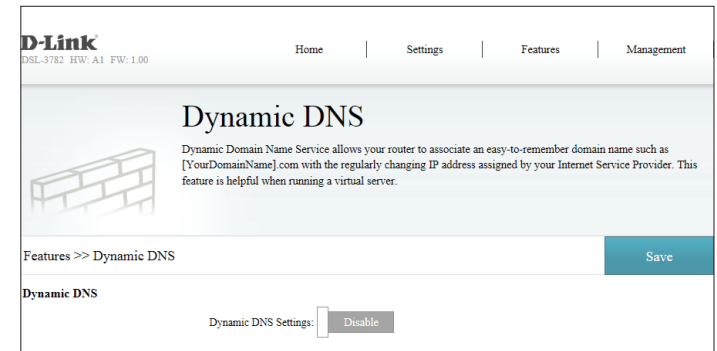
D-Link®
DSL-3782 HW: A1 FW: 1.00

Home | Settings | Features | Management

Dynamic DNS

Dynamic Domain Name Service allows your router to associate an easy-to-remember domain name such as [YourDomainName].com with the regularly changing IP address assigned by your Internet Service Provider. This feature is helpful when running a virtual server.

Features >> Dynamic DNS

Save

Dynamic DNS

Dynamic DNS Settings: Disable